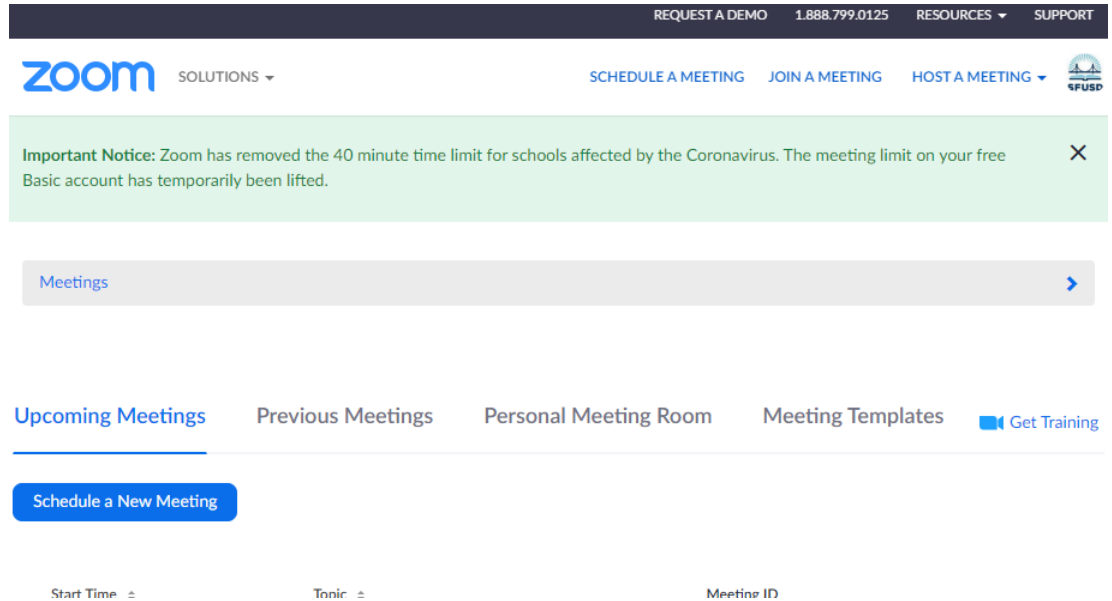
REQUEST A DEMO 1.888.799.0125 RESOURCES SUPPORT

zoom SOLUTIONS SCHEDULE A MEETING JOIN A MEETING HOST A MEETING SFUSD

Important Notice: Zoom has removed the 40 minute time limit for schools affected by the Coronavirus. The meeting limit on your free Basic account has temporarily been lifted.

Meetings

Upcoming Meetings Previous Meetings Personal Meeting Room Meeting Templates Get Training

Schedule a New Meeting

Start Time Topic Meeting ID